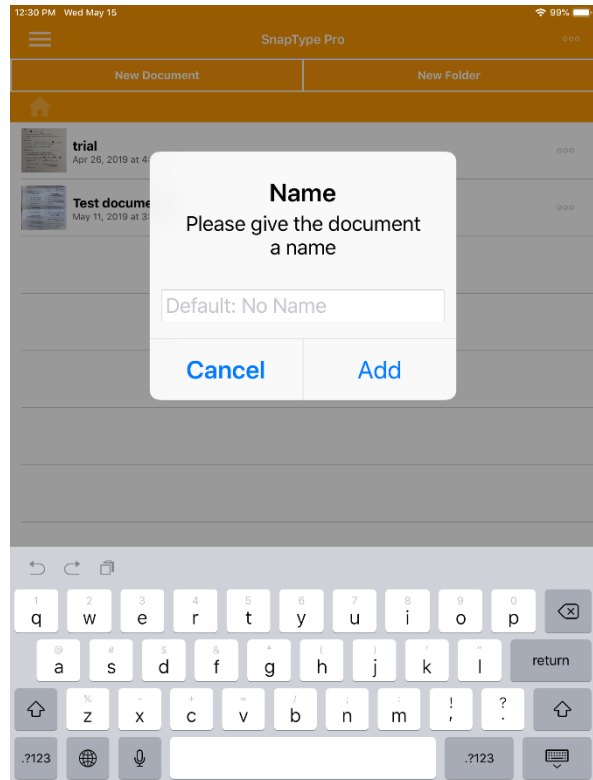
12:30 PM Wed May 15

99%

SnapType Pro

New Document

New Folder

trial
Apr 26, 2019 at 4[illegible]

Test docume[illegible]
May 11, 2019 at 3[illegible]

Name
Please give the document a name

Default: No Name

Cancel

Add

1 q
2 w
3 e
4 r
5 t
6 y
7 u
8 i
9 o
0 p

@ a
# s
$ d
& f
* g
( h
) j
' k
" l
return

% z
- x
+ c
= v
/ b
; n
: m
! ,
? .

.?123

.?123